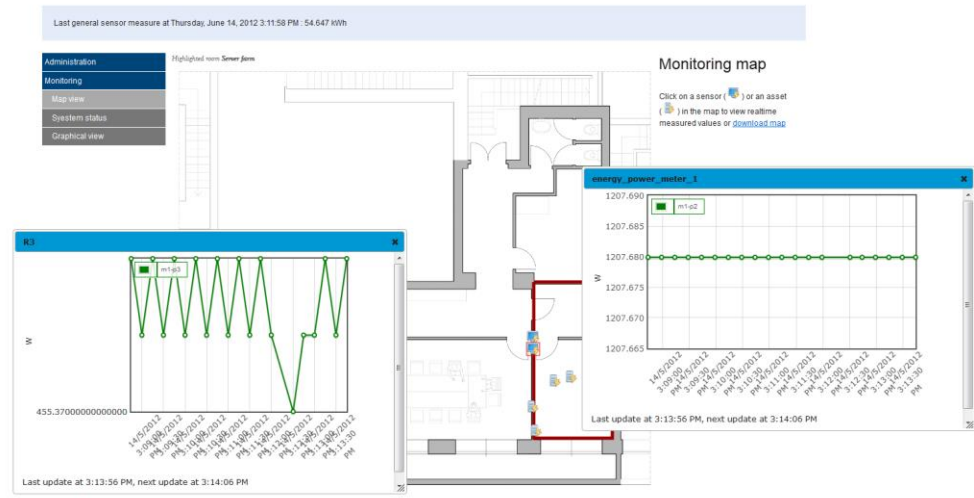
Last general sensor measure at Thursday, June 14, 2012 3:11:58 PM : 54.647 kWh

Administration
Monitoring
Map view
System status
Graphical view

Highlighted room Server farm

Monitoring map

Click on a sensor ( ) or an asset ( ) in the map to view realtime measured values or download map

R3

m1-p3

W

455.37000000000000

14/5/2012 3:09:00 PM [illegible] 3:13:30 PM

Last update at 3:13:56 PM, next update at 3:14:06 PM

energy_power_meter_1

m1-p2

1207.690
1207.685
1207.680
1207.675
1207.670
1207.665

W

14/5/2012 3:09:00 PM 14/5/2012 3:09:30 PM 14/5/2012 3:10:00 PM 14/5/2012 3:10:30 PM 14/5/2012 3:11:00 PM 14/5/2012 3:11:30 PM 14/5/2012 3:12:00 PM 14/5/2012 3:12:30 PM 14/5/2012 3:13:00 PM 14/5/2012 3:13:30 PM

Last update at 3:13:56 PM, next update at 3:14:06 PM